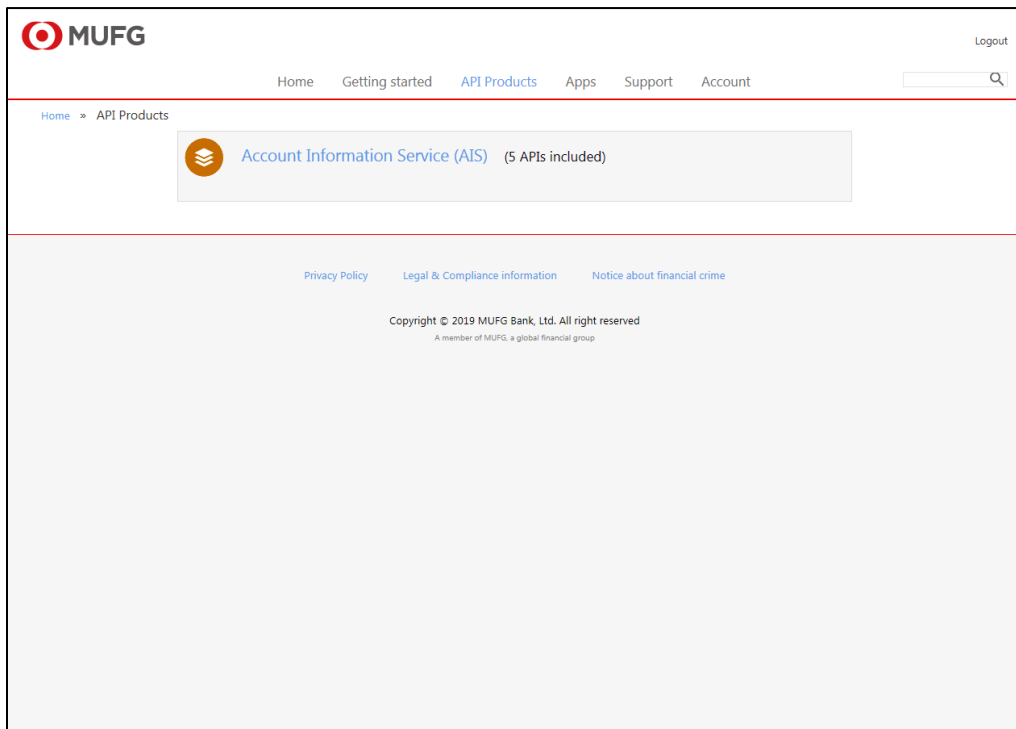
MUFG

Logout

Home Getting started API Products Apps Support Account

Home » API Products

Account Information Service (AIS) (5 APIs included)

Privacy Policy Legal & Compliance information Notice about financial crime

Copyright © 2019 MUFG Bank, Ltd. All right reserved

A member of MUFG, a global financial group